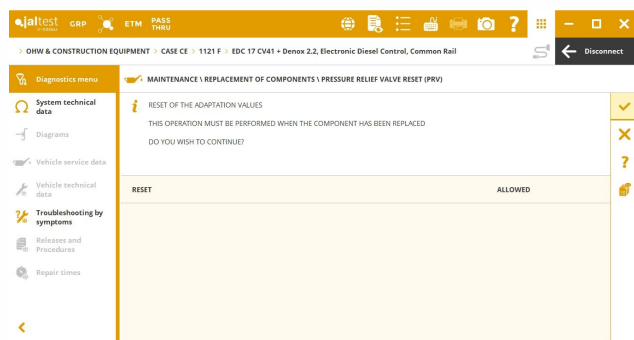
jaltest by COJALI GRP ETM PASS THRU

> OHW & CONSTRUCTION EQUIPMENT > CASE CE > 1121 F > EDC 17 CV41 + Denox 2.2, Electronic Diesel Control, Common Rail

Disconnect

Diagnostics menu

System technical data

Diagrams

Vehicle service data

Vehicle technical data

Troubleshooting by symptoms

Releases and Procedures

Repair times

MAINTENANCE \ REPLACEMENT OF COMPONENTS \ PRESSURE RELIEF VALVE RESET (PRV)

RESET OF THE ADAPTATION VALUES

THIS OPERATION MUST BE PERFORMED WHEN THE COMPONENT HAS BEEN REPLACED

DO YOU WISH TO CONTINUE?

| RESET | ALLOWED |
|---|---|